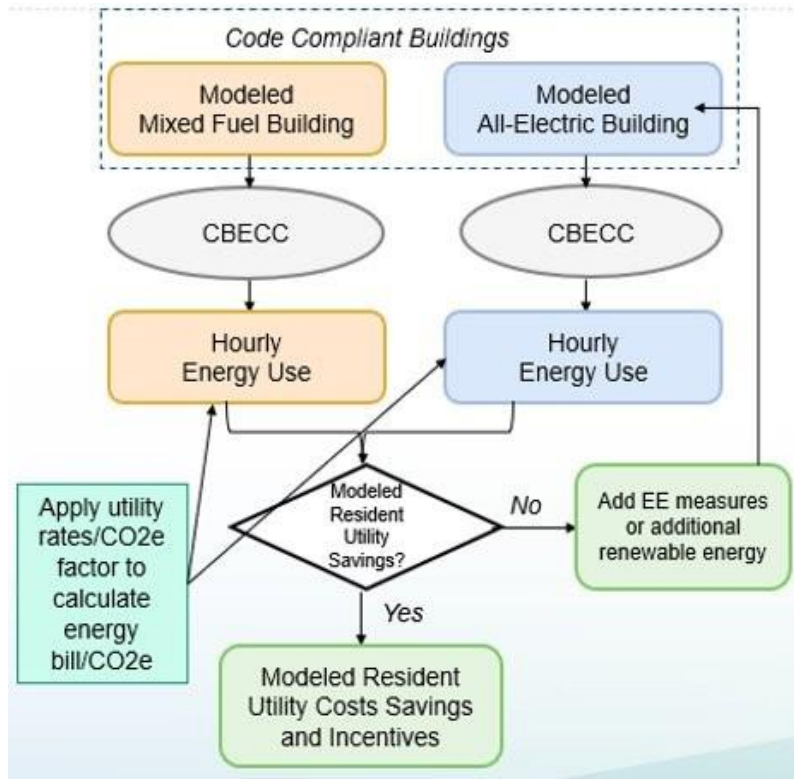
Code Compliant Buildings

Modeled Mixed Fuel Building

Modeled All-Electric Building

CBECC

CBECC

Hourly Energy Use

Hourly Energy Use

Apply utility rates/CO2e factor to calculate energy bill/CO2e

Modeled Resident Utility Savings?

No

Add EE measures or additional renewable energy

Yes

Modeled Resident Utility Costs Savings and Incentives